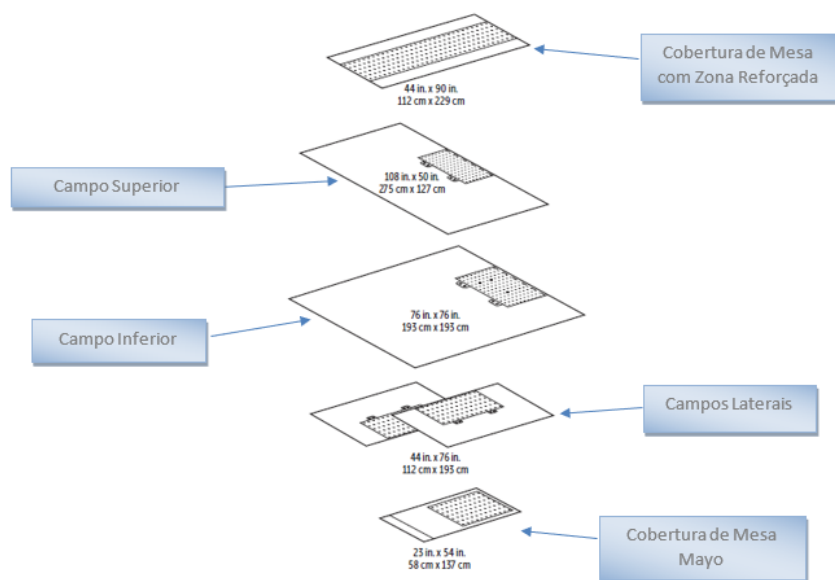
44 in. x 90 in.
112 cm x 229 cm

Cobertura de Mesa com Zona Reforçada

Campo Superior

108 in. x 50 in.
275 cm x 127 cm

Campo Inferior

76 in. x 76 in.
193 cm x 193 cm

Campos Laterais

44 in. x 76 in.
112 cm x 193 cm

Cobertura de Mesa Mayo

23 in. x 54 in.
58 cm x 137 cm